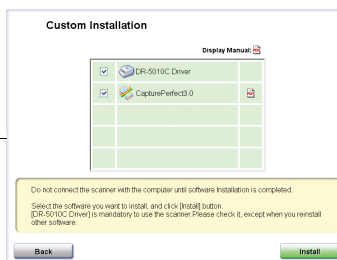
Custom Installation

Display Manual:

| | | |
|---|---|---|
| ☑ | DR-5010C Driver | |
| ☑ | CapturePerfect3.0 | |
| | | |
| | | |
| | | |
| | | |

Do not connect the scanner with the computer until software Installation is completed.

Select the software you want to install, and click [Install] button.
[DR-5010C Driver] is mandatory to use the scanner.Please check it, except when you reinstall other software.

Back

Install